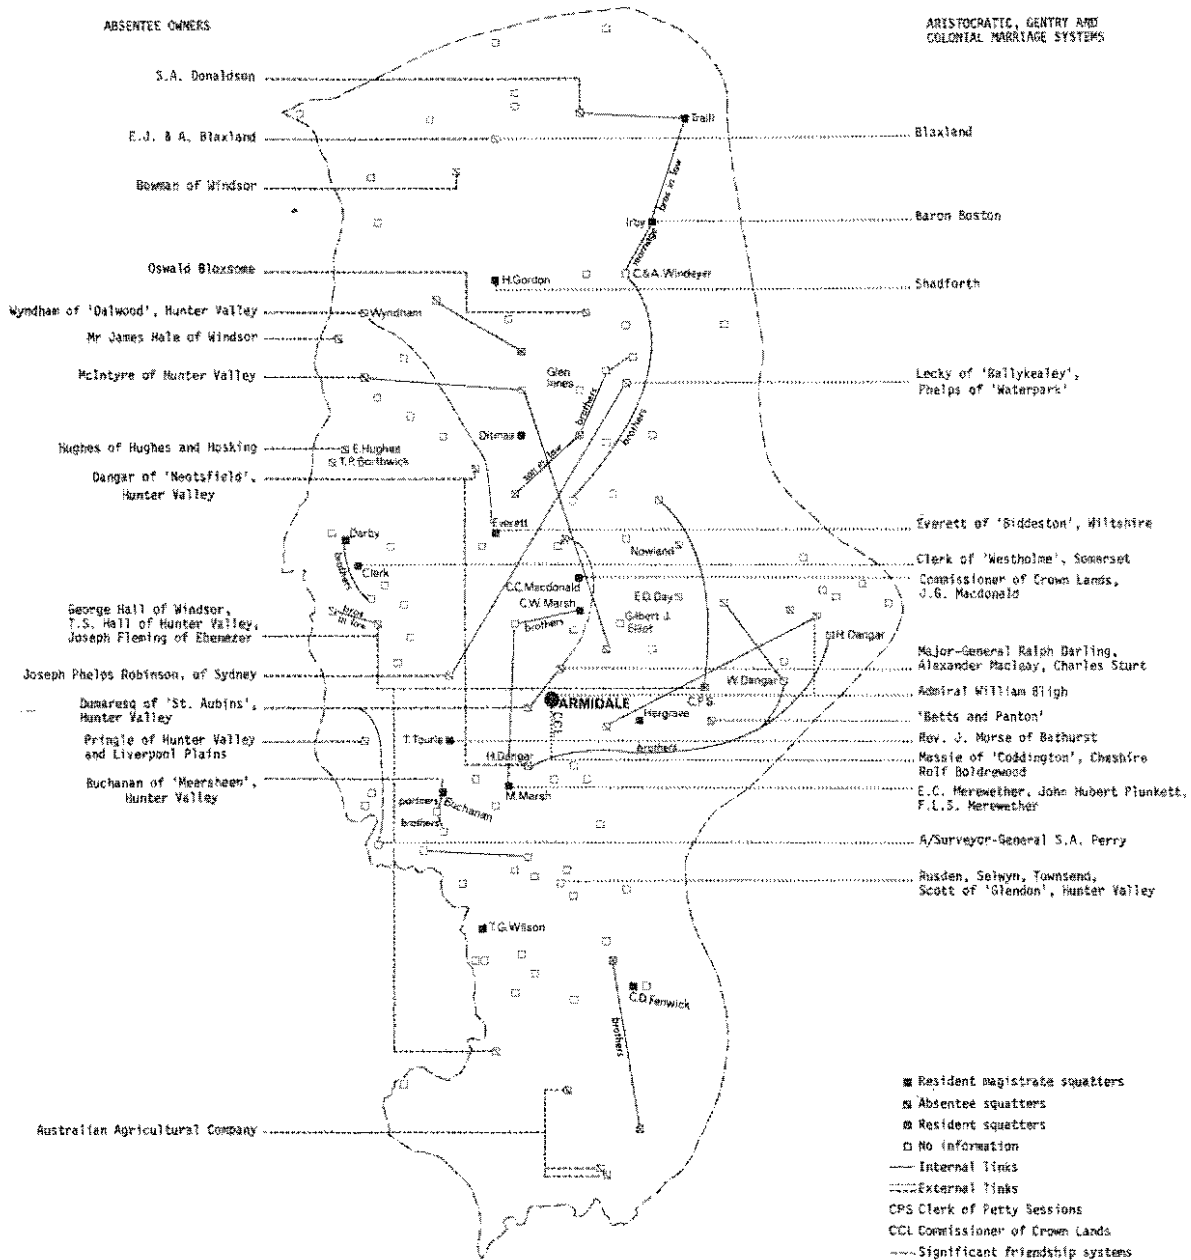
ABSENTEE OWNERS

ARISTOCRATIC, GENTRY AND COLONIAL MARRIAGE SYSTEMS

S.A. Donaldson

E.J. & A. Blaxland

Bowman of Windsor

Oswald Bloxsome

Wyndham of 'Dalwood', Hunter Valley

Mr James Hale of Windsor

McIntyre of Hunter Valley

Hughes of Hughes and Hosking

Dangar of 'Neotsfield', Hunter Valley

George Hall of Windsor, T.S. Hall of Hunter Valley, Joseph Fleming of Ebenezer

Joseph Phelps Robinson, of Sydney

Dumaresq of 'St. Aubins', Hunter Valley

Pringle of Hunter Valley and Liverpool Plains

Buchanan of 'Mearsheen', Hunter Valley

Australian Agricultural Company

Traill

Irby

brother in law

marriage

H.Gordon

C.&A. Windeyer

Wyndham

Glen Innes

brothers

brothers

son in law

Ditmas

E.Hughes

T.P. Borthwick

Everett

Darby

brothers

Clerk

brothers in law

Nowland

C.C.Macdonald

C.W. Marsh

brothers

E.D. Day

Gilbert J. Elliot

H.Dangar

W.Dangar

ARMIDALE

CCL

CPS

Hargrave

T.Tourle

H.Dangar

brothers

M.Marsh

partners

Buchanan

brothers

T.G.Wilson

C.D.Fenwick

brothers

Blaxland

Baron Boston

Shadforth

Lecky of 'Ballykealey', Phelps of 'Waterpark'

Everett of 'Biddeston', Wiltshire

Clerk of 'Westholme', Somerset

Commissioner of Crown Lands, J.G. Macdonald

Major-General Ralph Darling, Alexander Macleay, Charles Sturt

Admiral William Bligh

'Betts and Panton'

Rev. J. Morse of Bathurst

Massie of 'Coddington', Cheshire Rolf Boldrewood

E.C. Merewether, John Hubert Plunkett, F.L.S. Merewether

A/Surveyor-General S.A. Perry

Rusden, Selwyn, Townsend, Scott of 'Glendon', Hunter Valley

Resident magistrate squatters
Absentee squatters
Resident squatters
No information
Internal links
External links
CPS Clerk of Petty Sessions
CCL Commissioner of Crown Lands
Significant friendship systems